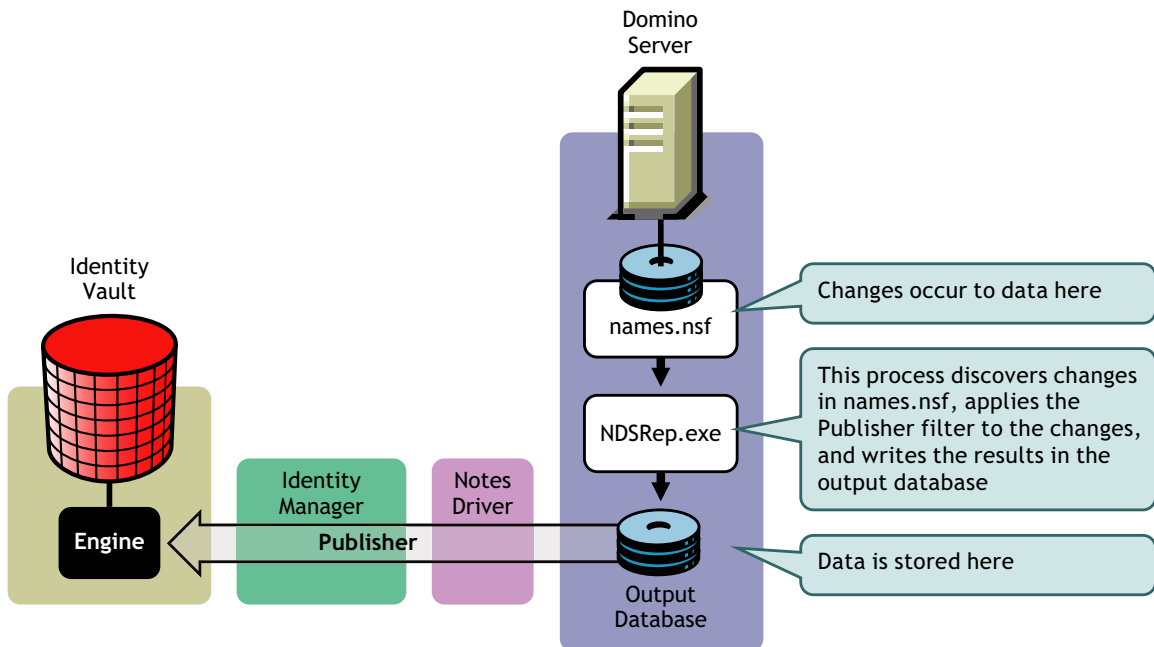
Domino Server

Identity Vault

names.nsf

Changes occur to data here

NDSRep.exe

This process discovers changes in names.nsf, applies the Publisher filter to the changes, and writes the results in the output database

Identity Manager

Notes Driver

Engine

Publisher

Data is stored here

Output Database